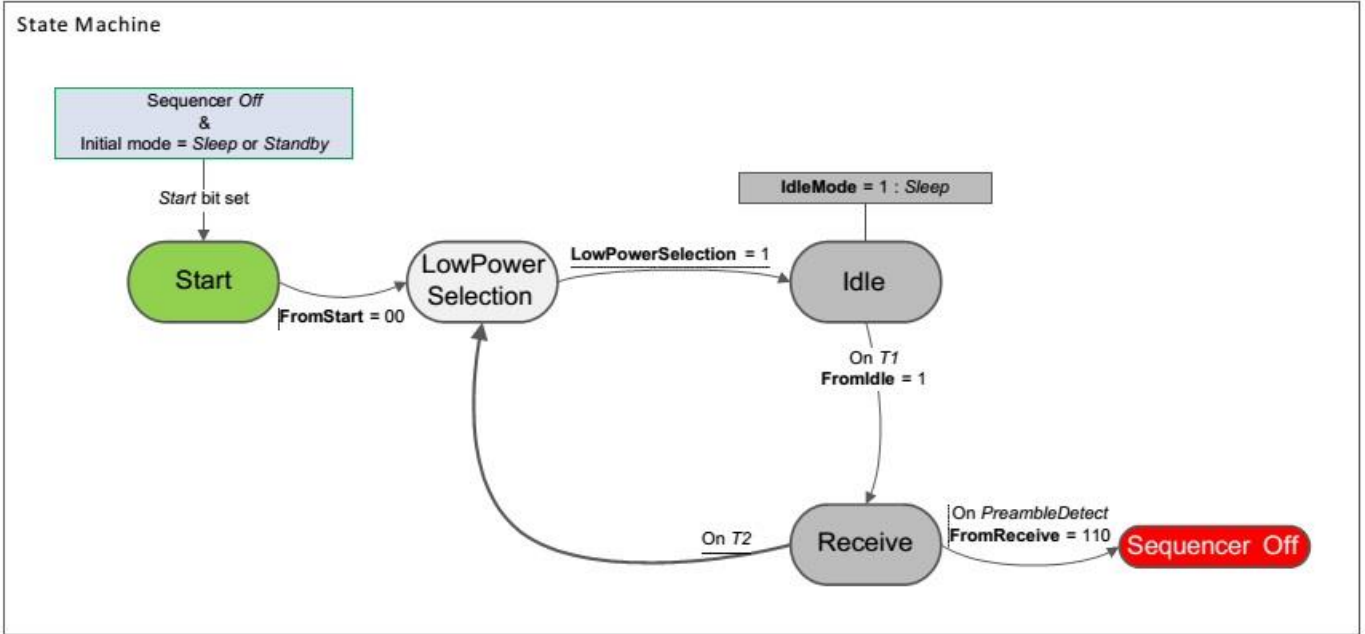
State Machine

Sequencer Off
&
Initial mode = Sleep or Standby

Start bit set

Start

FromStart = 00

LowPower Selection

LowPowerSelection = 1

IdleMode = 1 : Sleep

Idle

On T1
FromIdle = 1

Receive

On T2

On PreambleDetect
FromReceive = 110

Sequencer Off